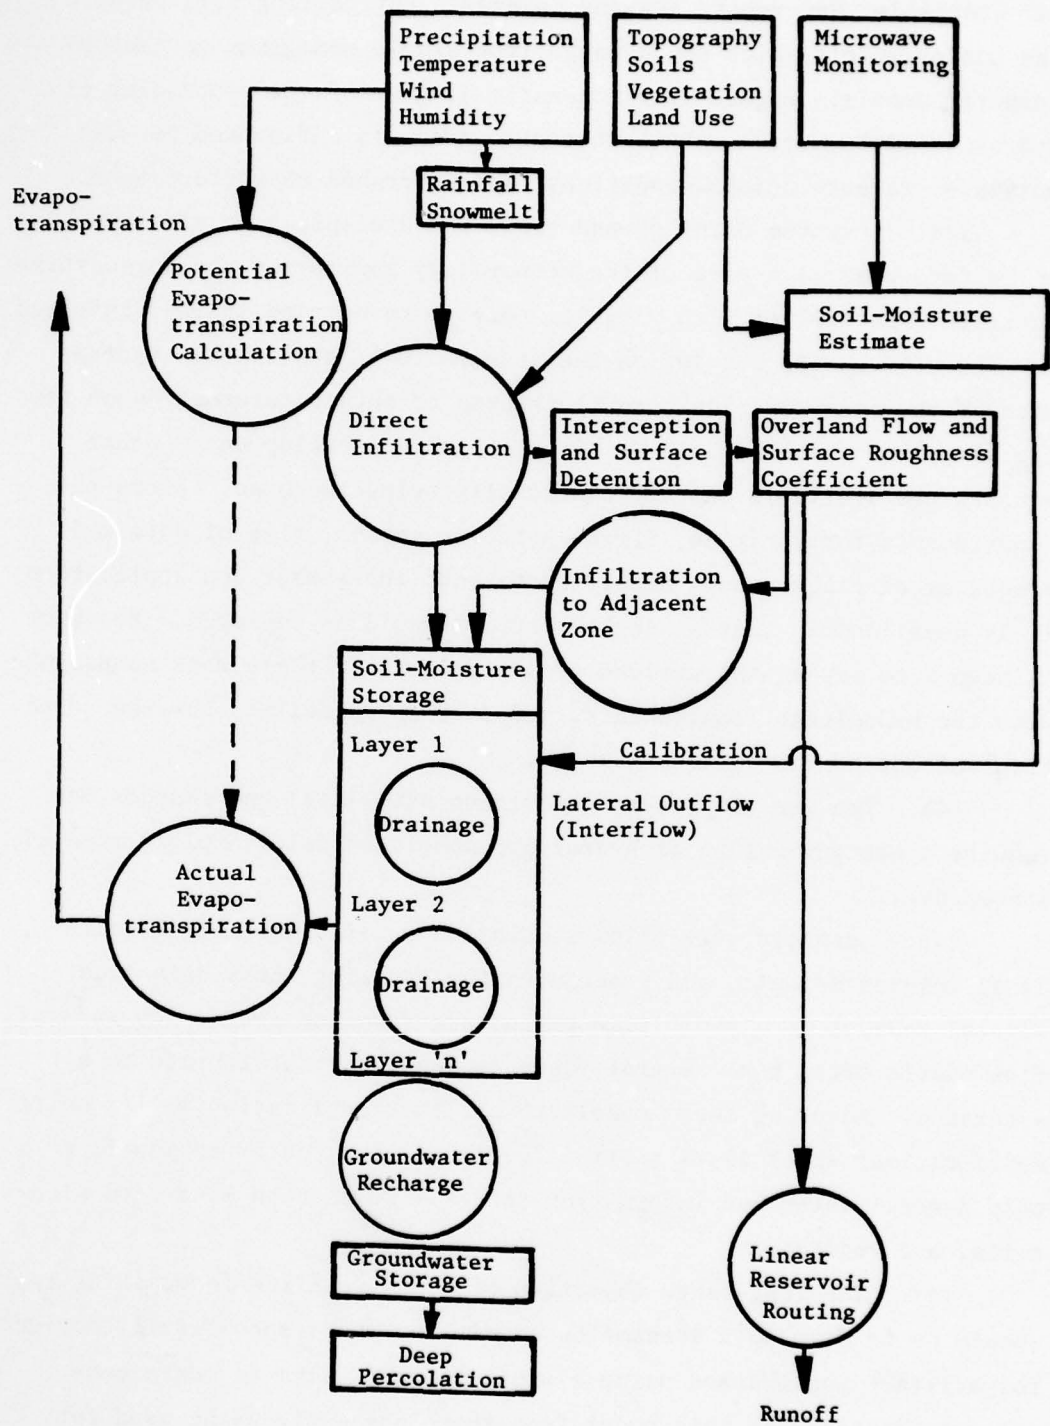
Precipitation
Temperature
Wind
Humidity

Topography
Soils
Vegetation
Land Use

Microwave
Monitoring

Evapo-
transpiration

Rainfall
Snowmelt

Potential
Evapo-
transpiration
Calculation

Soil-Moisture
Estimate

Direct
Infiltration

Interception
and Surface
Detention

Overland Flow and
Surface Roughness
Coefficient

Infiltration
to Adjacent
Zone

Soil-Moisture
Storage

Layer 1

Calibration

Drainage

Lateral Outflow
(Interflow)

Actual
Evapo-
transpiration

Layer 2

Drainage

Layer 'n'

Groundwater
Recharge

Groundwater
Storage

Deep
Percolation

Linear
Reservoir
Routing

Runoff